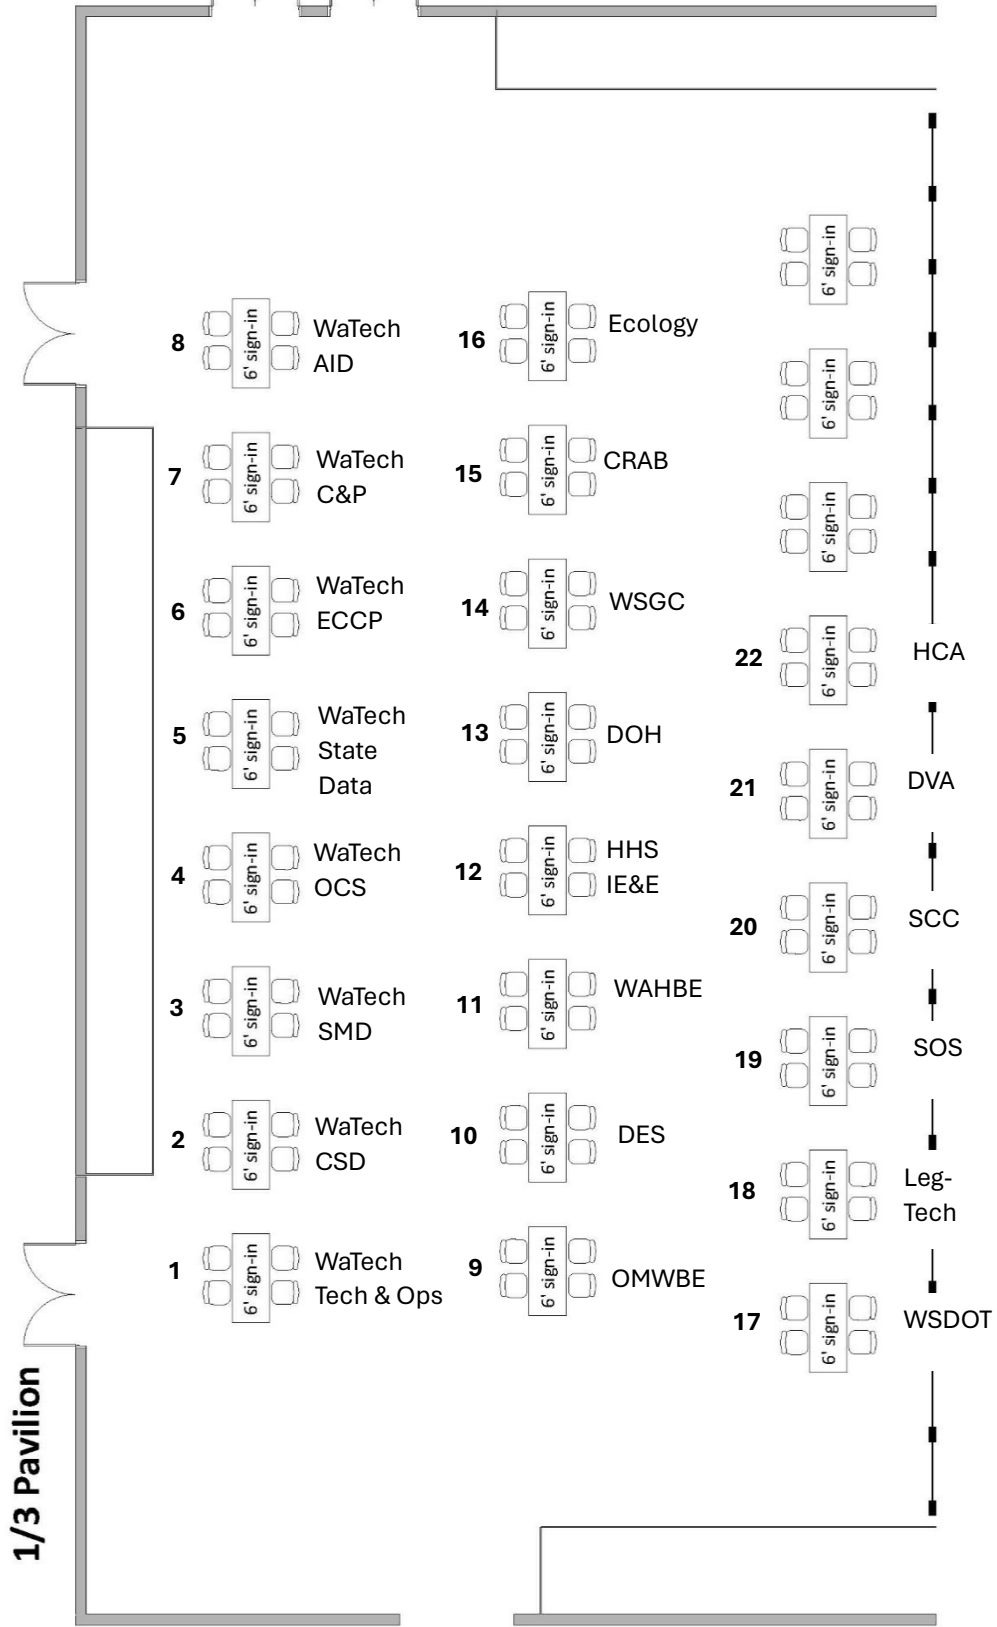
6' sign-in
6' sign-in
6' sign-in

8 6' sign-in WaTech AID
16 6' sign-in Ecology

7 6' sign-in WaTech C&P
15 6' sign-in CRAB

6 6' sign-in WaTech ECCP
14 6' sign-in WSGC
22 6' sign-in HCA

5 6' sign-in WaTech State Data
13 6' sign-in DOH
21 6' sign-in DVA

4 6' sign-in WaTech OCS
12 6' sign-in HHS IE&E
20 6' sign-in SCC

3 6' sign-in WaTech SMD
11 6' sign-in WAHBE
19 6' sign-in SOS

2 6' sign-in WaTech CSD
10 6' sign-in DES
18 6' sign-in Leg-Tech

1 6' sign-in WaTech Tech & Ops
9 6' sign-in OMWBE
17 6' sign-in WSDOT

1/3 Pavilion